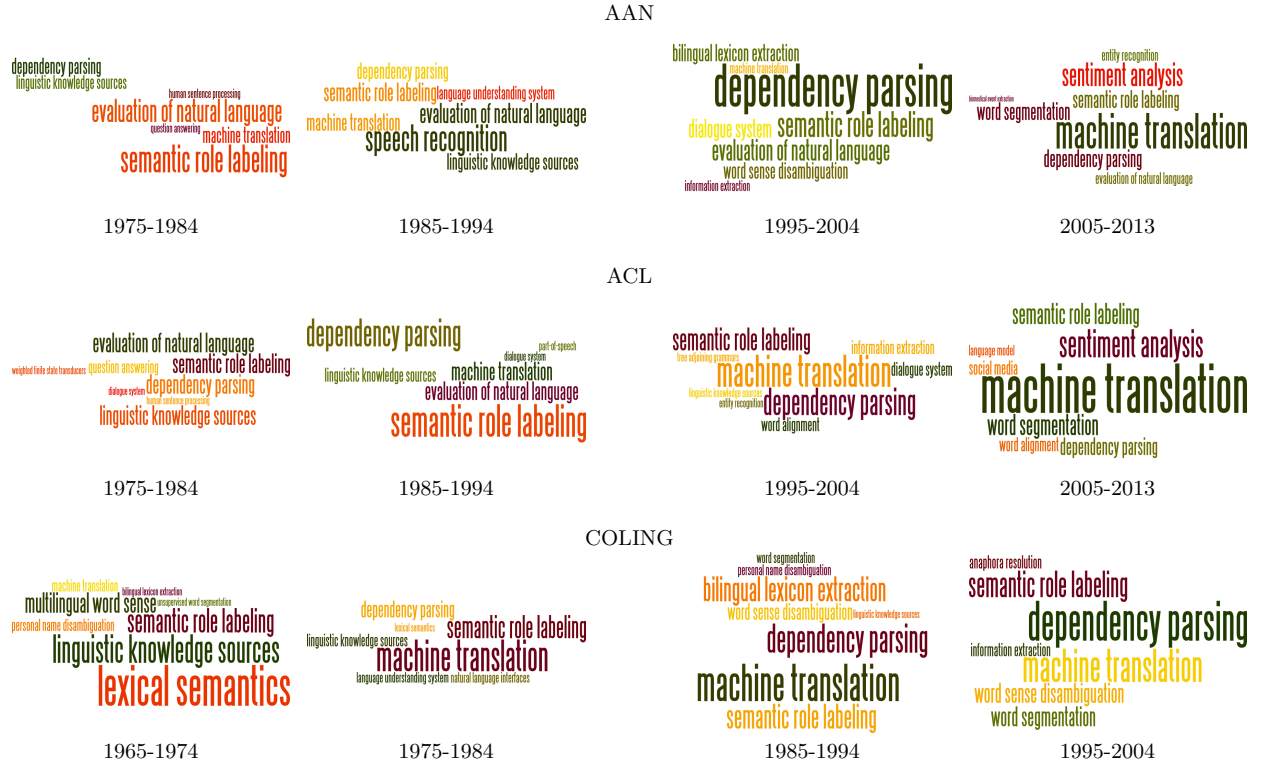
AAN

dependency parsing
linguistic knowledge sources
human sentence processing
evaluation of natural language
question answering
machine translation
semantic role labeling

1975-1984

dependency parsing
semantic role labeling
language understanding system
machine translation
evaluation of natural language
speech recognition
linguistic knowledge sources

1985-1994

bilingual lexicon extraction
machine translation
dependency parsing
dialogue system
semantic role labeling
evaluation of natural language
word sense disambiguation
information extraction

1995-2004

entity recognition
sentiment analysis
biomedical event extraction
word segmentation
semantic role labeling
machine translation
dependency parsing
evaluation of natural language

2005-2013

ACL

evaluation of natural language
weighted finite state transducers
question answering
semantic role labeling
dialogue system
dependency parsing
human sentence processing
linguistic knowledge sources

1975-1984

dependency parsing
part-of-speech
dialogue system
linguistic knowledge sources
machine translation
evaluation of natural language
semantic role labeling

1985-1994

semantic role labeling
information extraction
tree adjoining grammars
machine translation
dialogue system
linguistic knowledge sources
entity recognition
dependency parsing
word alignment

1995-2004

semantic role labeling
language model
sentiment analysis
social media
machine translation
word segmentation
word alignment
dependency parsing

2005-2013

COLING

machine translation
bilingual lexicon extraction
multilingual word sense
unsupervised word segmentation
personal name disambiguation
semantic role labeling
linguistic knowledge sources
lexical semantics

1965-1974

dependency parsing
lexical semantics
semantic role labeling
linguistic knowledge sources
machine translation
language understanding system
natural language interfaces

1975-1984

word segmentation
personal name disambiguation
bilingual lexicon extraction
word sense disambiguation
linguistic knowledge sources
dependency parsing
machine translation
semantic role labeling

1985-1994

anaphora resolution
semantic role labeling
dependency parsing
information extraction
machine translation
word sense disambiguation
word segmentation

1995-2004